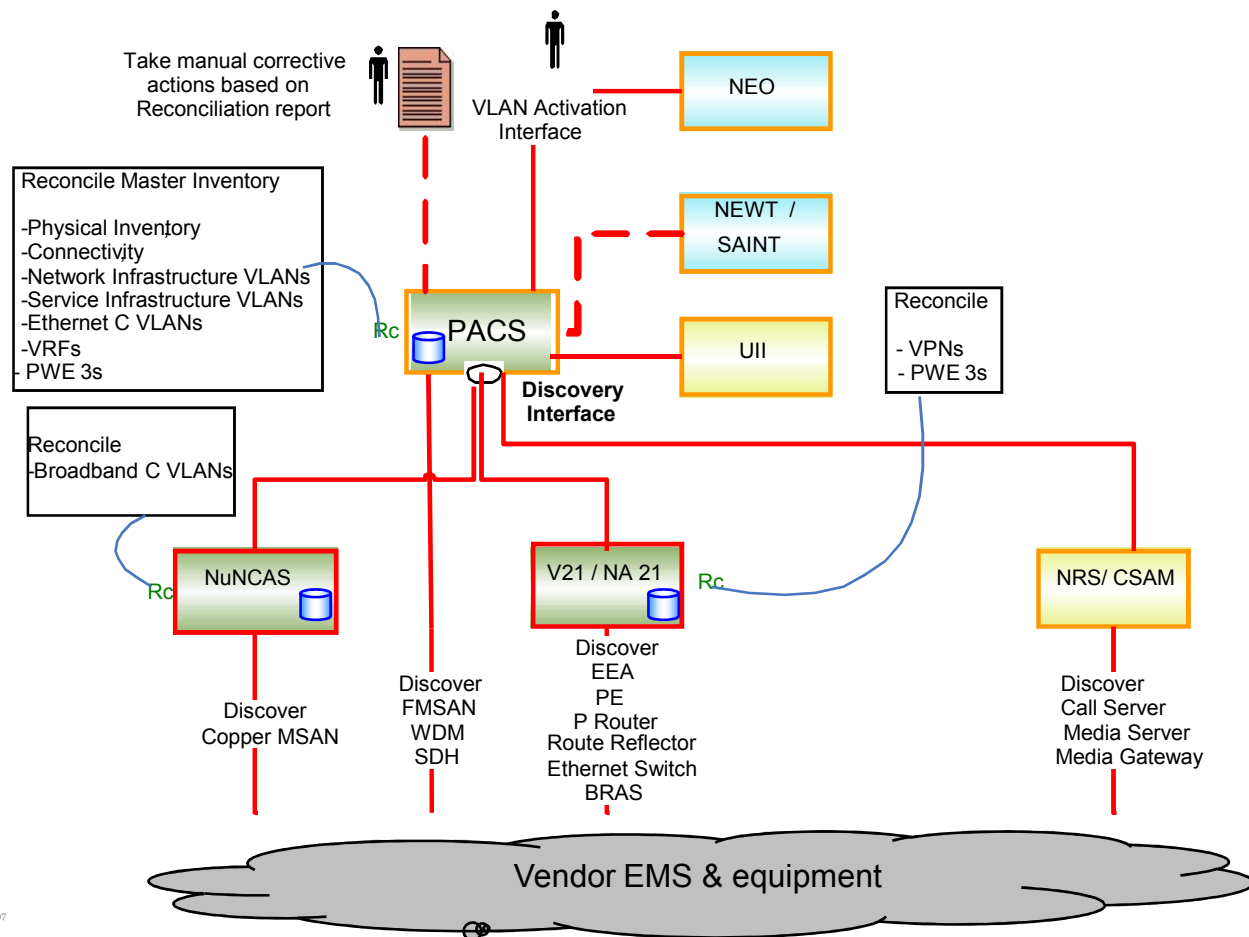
Take manual corrective actions based on Reconciliation report

VLAN Activation Interface

NEO

NEWT / SAINT

Reconcile Master Inventory

-Physical Inventory
-Connectivity
-Network Infrastructure VLANs
-Service Infrastructure VLANs
-Ethernet C VLANs
-VRFs
- PWE 3s

Rc

PACS

UII

Reconcile

- VPNs
- PWE 3s

Discovery Interface

Reconcile
-Broadband C VLANs

Rc

NuNCAS

V21 / NA 21

Rc

NRS/ CSAM

Discover
Copper MSAN

Discover
FMSAN
WDM
SDH

Discover
EEA
PE
P Router
Route Reflector
Ethernet Switch
BRAS

Discover
Call Server
Media Server
Media Gateway

Vendor EMS & equipment